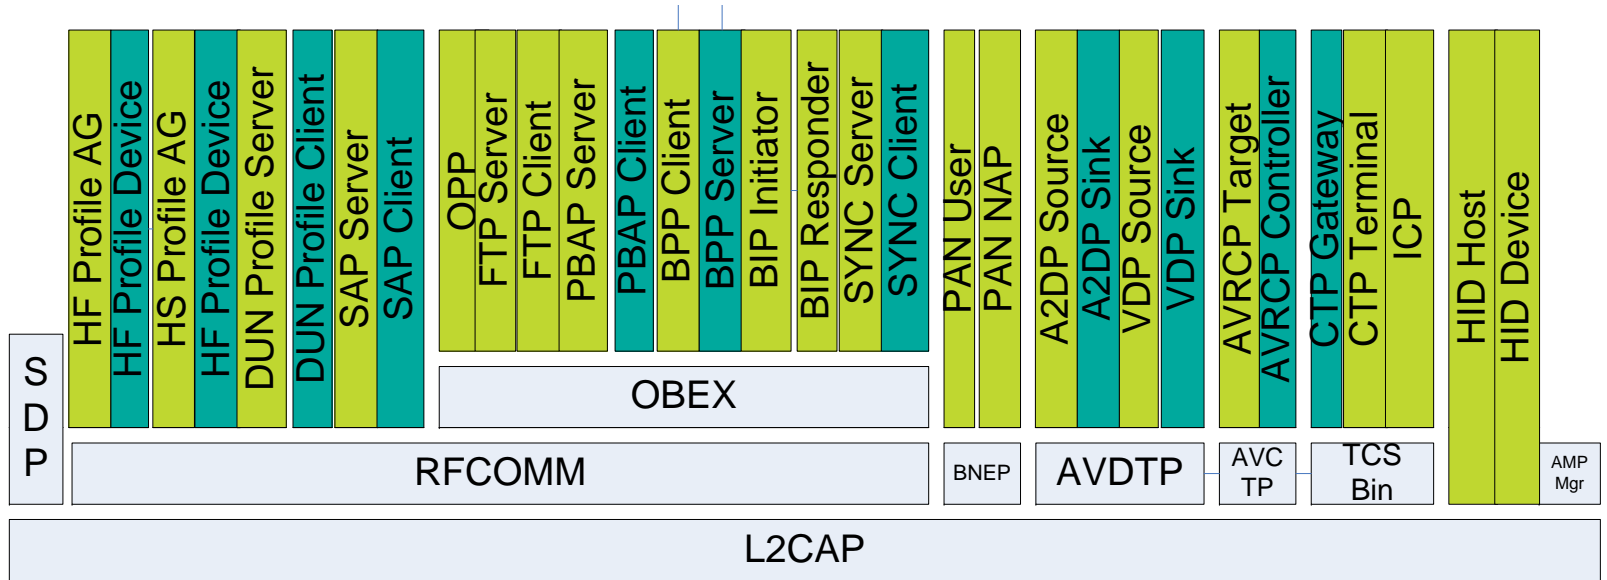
HF Profile AG
HF Profile Device
HS Profile AG
HF Profile Device
DUN Profile Server
DUN Profile Client
SAP Server
SAP Client
OPP
FTP Server
FTP Client
PBAP Server
PBAP Client
BPP Client
BPP Server
BIP Initiator
BIP Responder
SYNC Server
SYNC Client
PAN User
PAN NAP
A2DP Source
A2DP Sink
VDP Source
VDP Sink
AVRCP Target
AVRCP Controller
CTP Gateway
CTP Terminal
ICP
HID Host
HID Device

S
D
P

OBEX

RFCOMM

BNEP

AVDTP

AVC
TP

TCS
Bin

AMP
Mgr

L2CAP